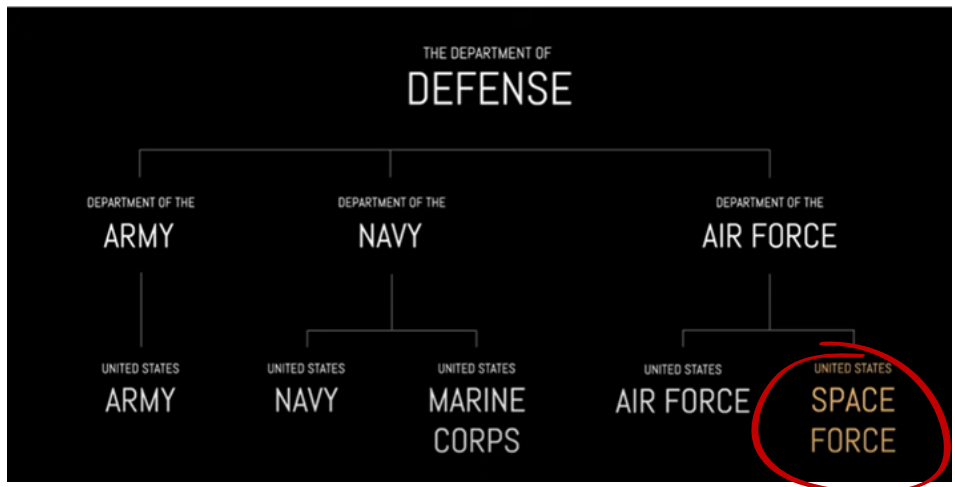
THE DEPARTMENT OF
DEFENSE

DEPARTMENT OF THE
ARMY

DEPARTMENT OF THE
NAVY

DEPARTMENT OF THE
AIR FORCE

UNITED STATES
ARMY

UNITED STATES
NAVY

UNITED STATES
MARINE CORPS

UNITED STATES
AIR FORCE

UNITED STATES
SPACE FORCE